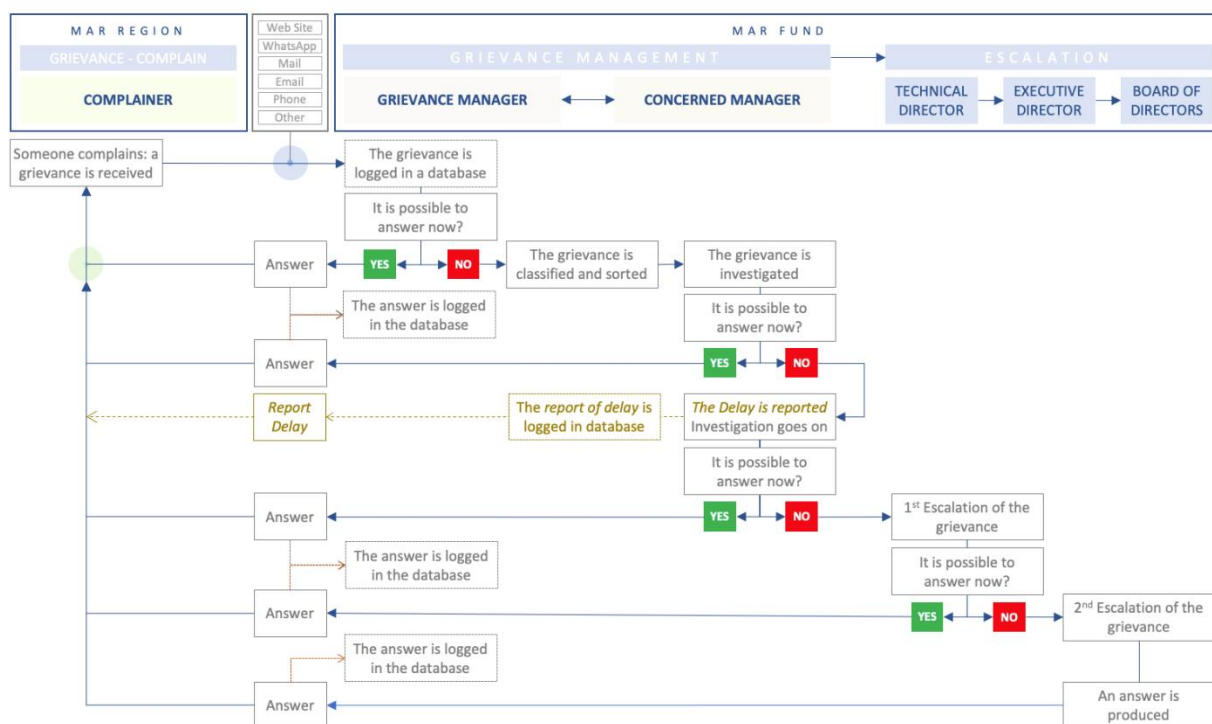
MAR REGION

GRIEVANCE - COMPLAIN

COMPLAINER

Web Site
WhatsApp
Mail
Email
Phone
Other

MAR FUND

GRIEVANCE MANAGEMENT

GRIEVANCE MANAGER

CONCERNED MANAGER

ESCALATION

TECHNICAL DIRECTOR

EXECUTIVE DIRECTOR

BOARD OF DIRECTORS

Someone complains: a grievance is received

The grievance is logged in a database

It is possible to answer now?

Answer

YES

NO

The grievance is classified and sorted

The grievance is investigated

The answer is logged in the database

It is possible to answer now?

Answer

YES

NO

Report Delay

The report of delay is logged in database

The Delay is reported Investigation goes on

It is possible to answer now?

Answer

YES

NO

1st Escalation of the grievance

The answer is logged in the database

It is possible to answer now?

Answer

YES

NO

2nd Escalation of the grievance

The answer is logged in the database

Answer

An answer is produced